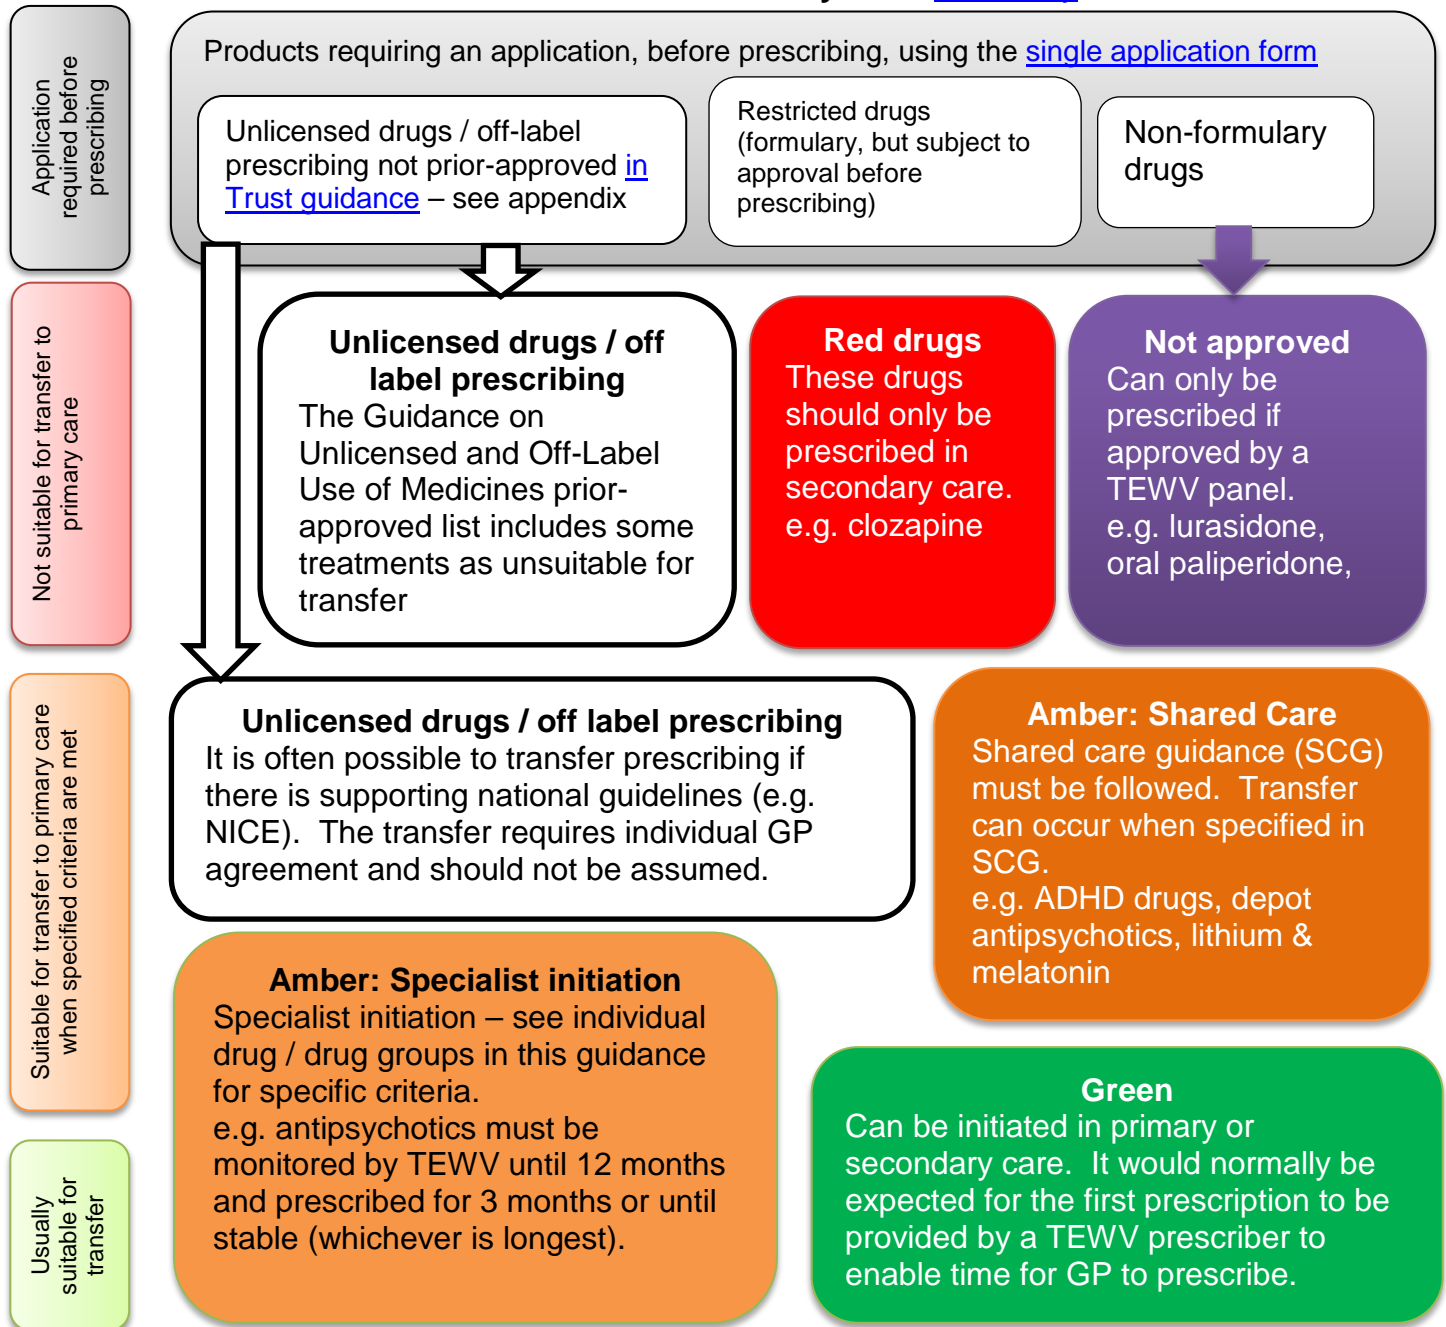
Application required before prescribing

Products requiring an application, before prescribing, using the single application form

Unlicensed drugs / off-label prescribing not prior-approved in Trust guidance – see appendix

Restricted drugs (formulary, but subject to approval before prescribing)

Non-formulary drugs

Not suitable for transfer to primary care

Unlicensed drugs / off label prescribing
The Guidance on Unlicensed and Off-Label Use of Medicines prior-approved list includes some treatments as unsuitable for transfer

Red drugs
These drugs should only be prescribed in secondary care. e.g. clozapine

Not approved
Can only be prescribed if approved by a TEWV panel. e.g. lurasidone, oral paliperidone,

Suitable for transfer to primary care when specified criteria are met

Unlicensed drugs / off label prescribing
It is often possible to transfer prescribing if there is supporting national guidelines (e.g. NICE). The transfer requires individual GP agreement and should not be assumed.

Amber: Shared Care
Shared care guidance (SCG) must be followed. Transfer can occur when specified in SCG.
e.g. ADHD drugs, depot antipsychotics, lithium & melatonin

Amber: Specialist initiation
Specialist initiation – see individual drug / drug groups in this guidance for specific criteria.
e.g. antipsychotics must be monitored by TEWV until 12 months and prescribed for 3 months or until stable (whichever is longest).

Usually suitable for transfer

Green
Can be initiated in primary or secondary care. It would normally be expected for the first prescription to be provided by a TEWV prescriber to enable time for GP to prescribe.